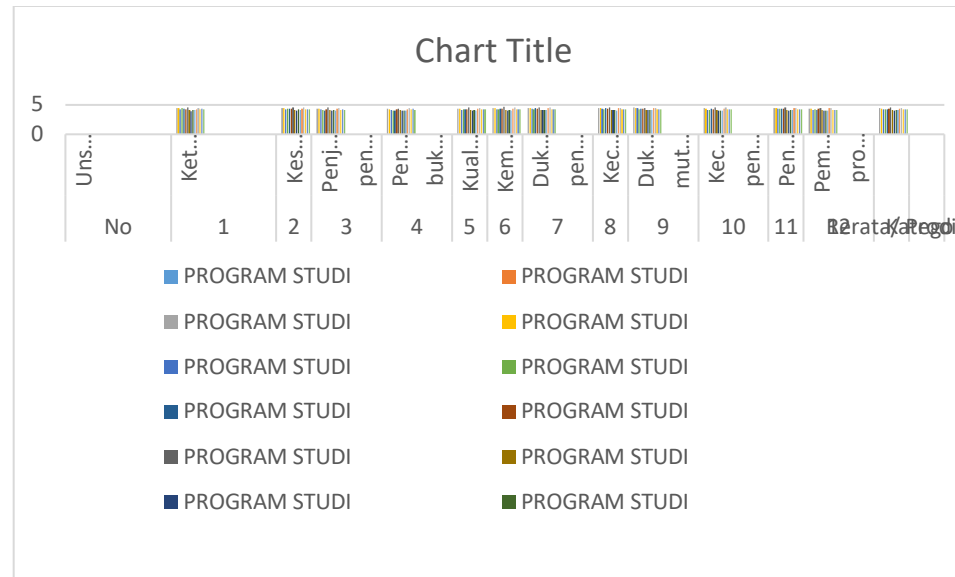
Chart Title

5
0

Uns…
Ket…
Kes…
Penj…
pen…
Pen…
buk…
Kual…
Kem…
Duk…
pen…
Kec…
Duk…
mut…
Kec…
pen…
Pen…
Pem…
pro…

No
1
2
3
4
5
6
7
8
9
10
11
12
Rerata Pengu
Kategori

PROGRAM STUDI
PROGRAM STUDI
PROGRAM STUDI
PROGRAM STUDI
PROGRAM STUDI
PROGRAM STUDI
PROGRAM STUDI
PROGRAM STUDI
PROGRAM STUDI
PROGRAM STUDI
PROGRAM STUDI
PROGRAM STUDI